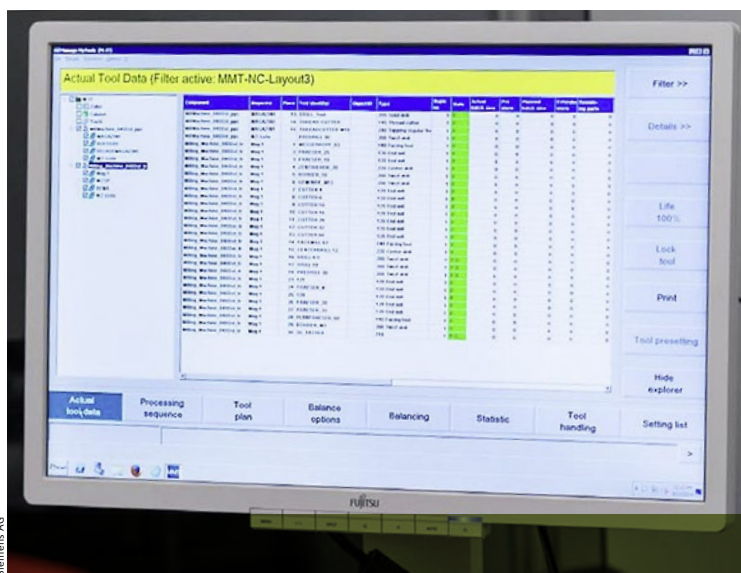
Actual Tool Data (Filter active: MMT-NC-Layout3)

Filter >>

Details >>

Life 100%

Lock tool

Print

Tool presetting

Hide explorer

Actual tool data

Processing sequence

Tool plan

Balance options

Balancing

Statistic

Tool handling

Setting list

>

FUJITSU

Siemens AG